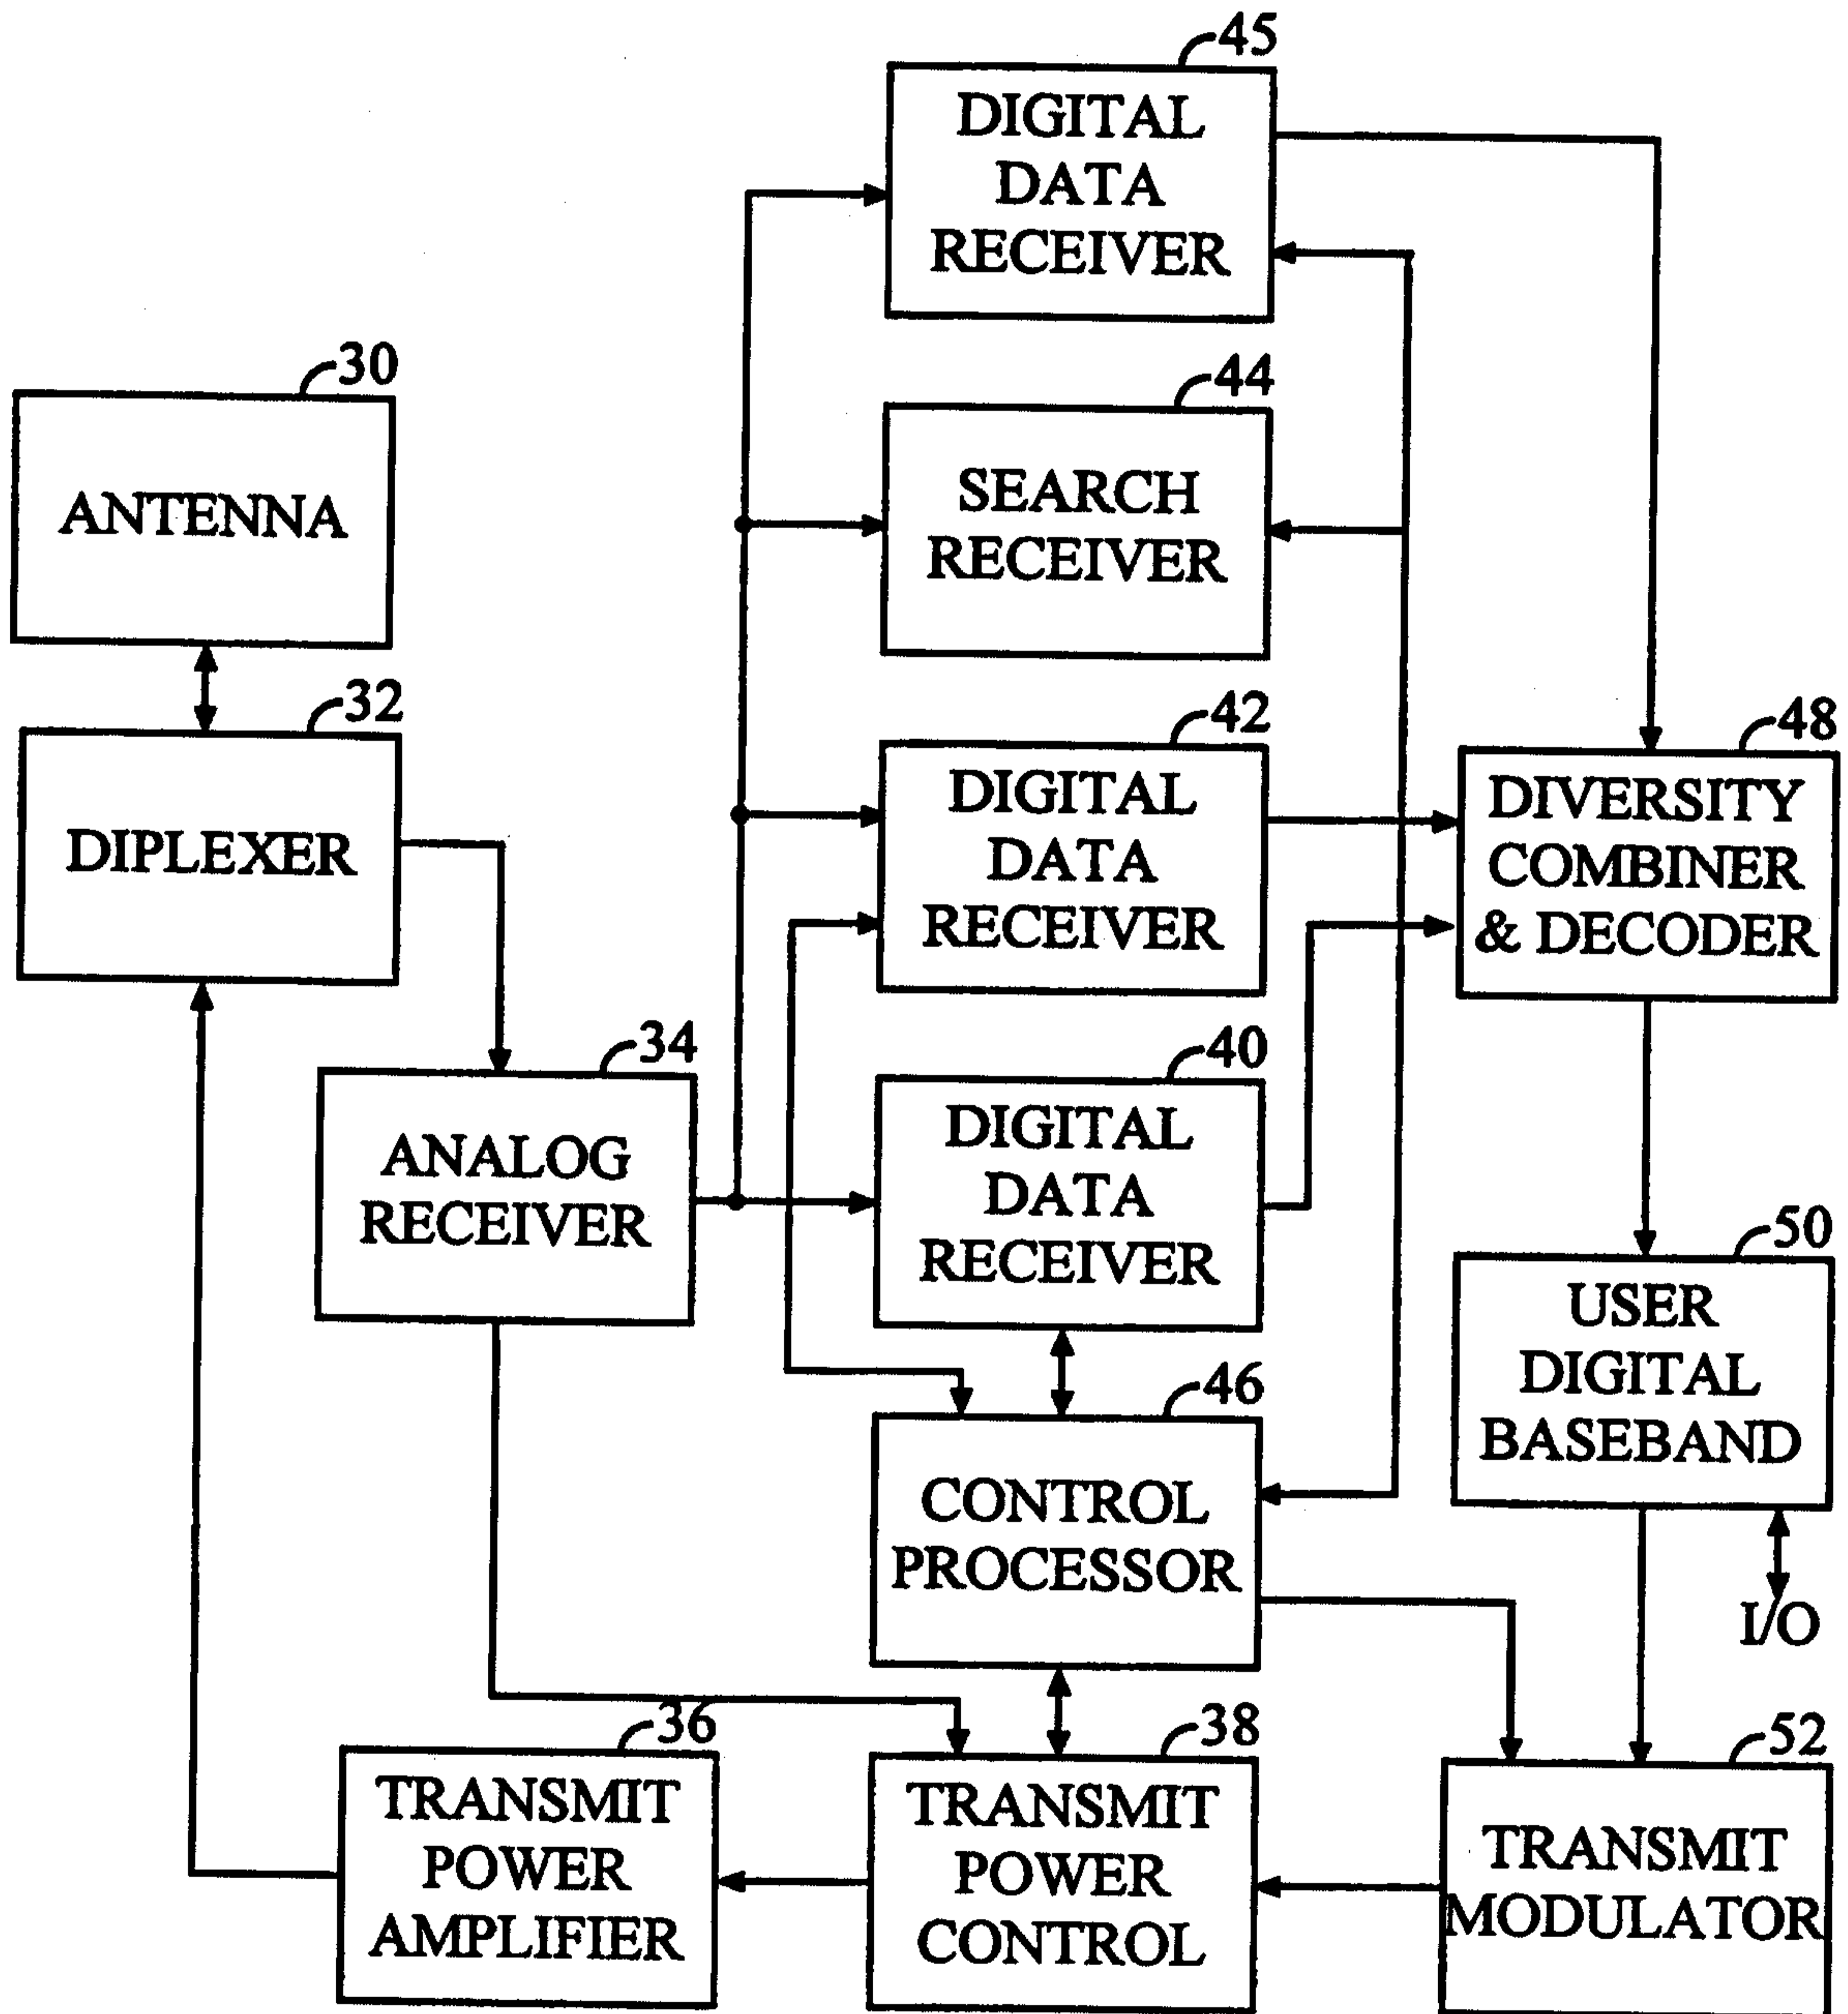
45
DIGITAL DATA RECEIVER

30
ANTENNA

44
SEARCH RECEIVER

32
DIPLEXER

42
DIGITAL DATA RECEIVER

48
DIVERSITY COMBINER & DECODER

34
ANALOG RECEIVER

40
DIGITAL DATA RECEIVER

50
USER DIGITAL BASEBAND

46
CONTROL PROCESSOR

I/O

36
TRANSMIT POWER AMPLIFIER

38
TRANSMIT POWER CONTROL

52
TRANSMIT MODULATOR